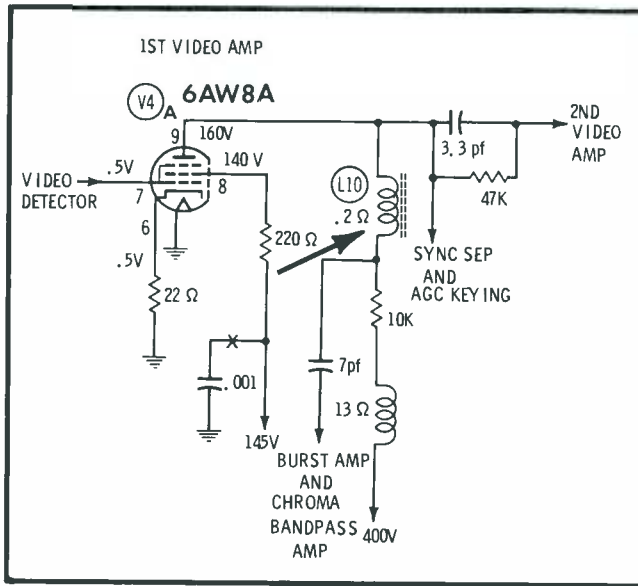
1ST VIDEO AMP

V4 A 6AW8A

9 160V

140 V

.5V

VIDEO DETECTOR

7

8

6

.5V

22 Ω

220 Ω

.001

145V

L10

.2 Ω

3, 3 pf

47K

2ND VIDEO AMP

SYNC SEP AND AGC KEYING

10K

7pf

13 Ω

BURST AMP AND CHROMA BANDPASS AMP

400V